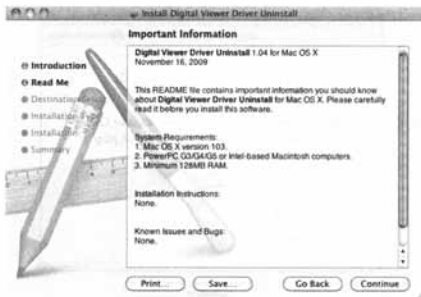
Install Digital Viewer Driver Uninstall

Important Information

Introduction
Read Me
Destination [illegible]
Installation Type
Installation
Summary

Digital Viewer Driver Uninstall 1.04 for Mac OS X
November 16, 2009

This README file contains important information you should know about Digital Viewer Driver Uninstall for Mac OS X. Please carefully read it before you install this software.

System Requirements:
1. Mac OS X version 103.
2. PowerPC G3/G4/G5 or Intel-based Macintosh computers.
3. Minimum 128MB RAM.

Installation Instructions:
None.

Known Issues and Bugs:
None.

Print... Save... Go Back Continue